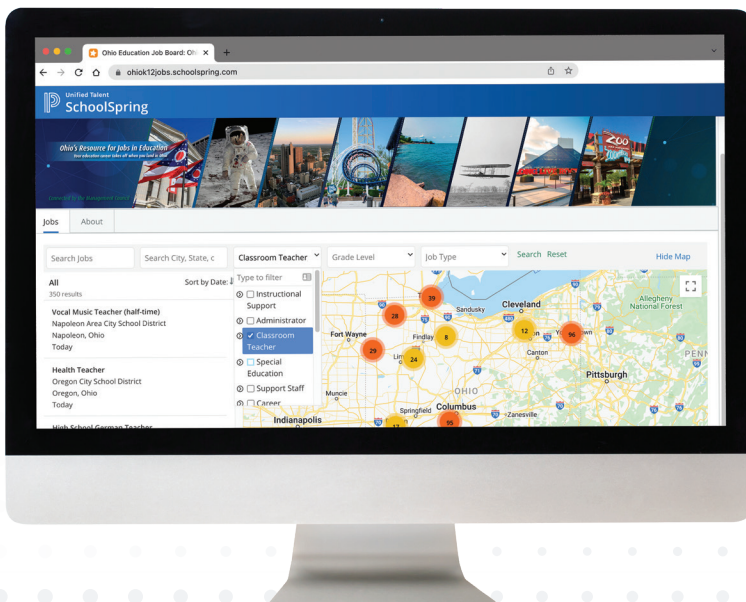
Ohio Education Job Board: Ohi ×
ohiok12jobs.schoolspring.com

Unified Talent
SchoolSpring

Ohio's Resource for Jobs in Education
Your education career takes off when you land in Ohio

Jobs About

Search Jobs
Search City, State, c
Classroom Teacher
Grade Level
Job Type
Search Reset
Hide Map

All
350 results
Sort by Date:

Type to filter
Instructional Support
Administrator
✓ Classroom Teacher
Special Education
Support Staff
Career

Vocal Music Teacher (half-time)
Napoleon Area City School District
Napoleon, Ohio
Today

Health Teacher
Oregon City School District
Oregon, Ohio
Today

High School German Teacher

39
28
8
12
96
29
24
17
95

Cleveland
Sandusky
Allegheny National Forest
Fort Wayne
Findlay
Lim
Canton
PENN
Pittsburgh
OHIO
Muncie
Springfield
Columbus
Zanesville
Indianapolis